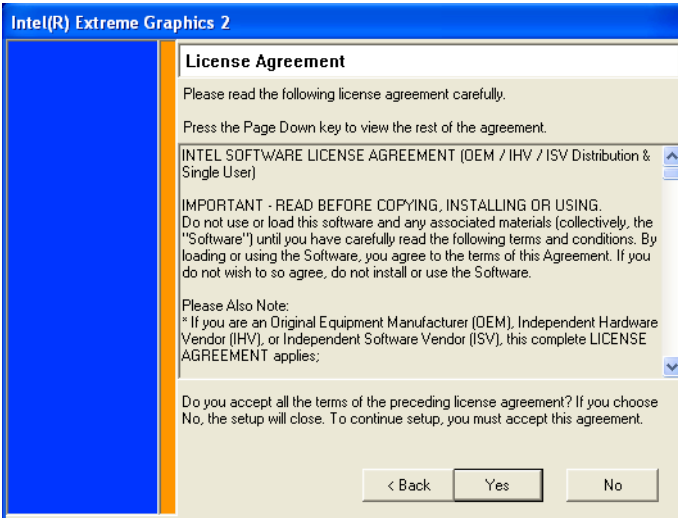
Intel(R) Extreme Graphics 2

License Agreement

Please read the following license agreement carefully.

Press the Page Down key to view the rest of the agreement.

INTEL SOFTWARE LICENSE AGREEMENT (OEM / IHV / ISV Distribution & Single User)

IMPORTANT - READ BEFORE COPYING, INSTALLING OR USING.
Do not use or load this software and any associated materials (collectively, the "Software") until you have carefully read the following terms and conditions. By loading or using the Software, you agree to the terms of this Agreement. If you do not wish to so agree, do not install or use the Software.

Please Also Note:
* If you are an Original Equipment Manufacturer (OEM), Independent Hardware Vendor (IHV), or Independent Software Vendor (ISV), this complete LICENSE AGREEMENT applies;

Do you accept all the terms of the preceding license agreement? If you choose No, the setup will close. To continue setup, you must accept this agreement.

< Back Yes No